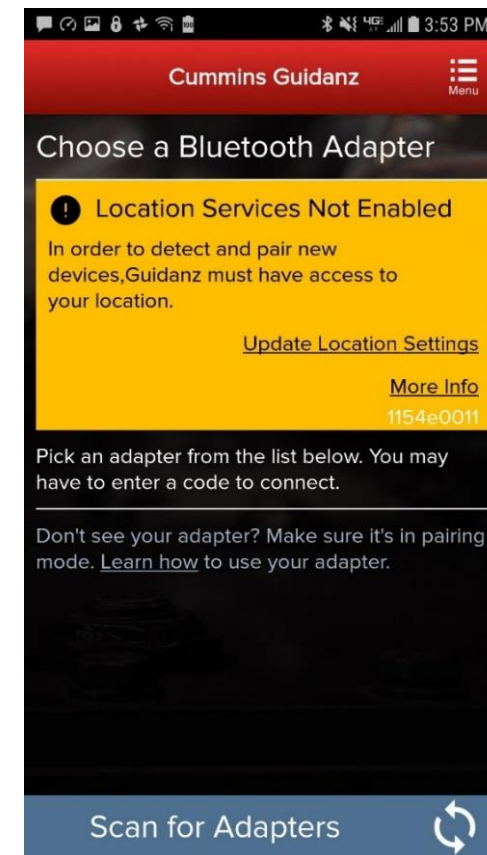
3:53 PM

Cummins Guidanz

Menu

Choose a Bluetooth Adapter

Location Services Not Enabled

In order to detect and pair new devices,Guidanz must have access to your location.

Update Location Settings

More Info

1154e0011

Pick an adapter from the list below. You may have to enter a code to connect.

Don't see your adapter? Make sure it's in pairing mode. Learn how to use your adapter.

Scan for Adapters